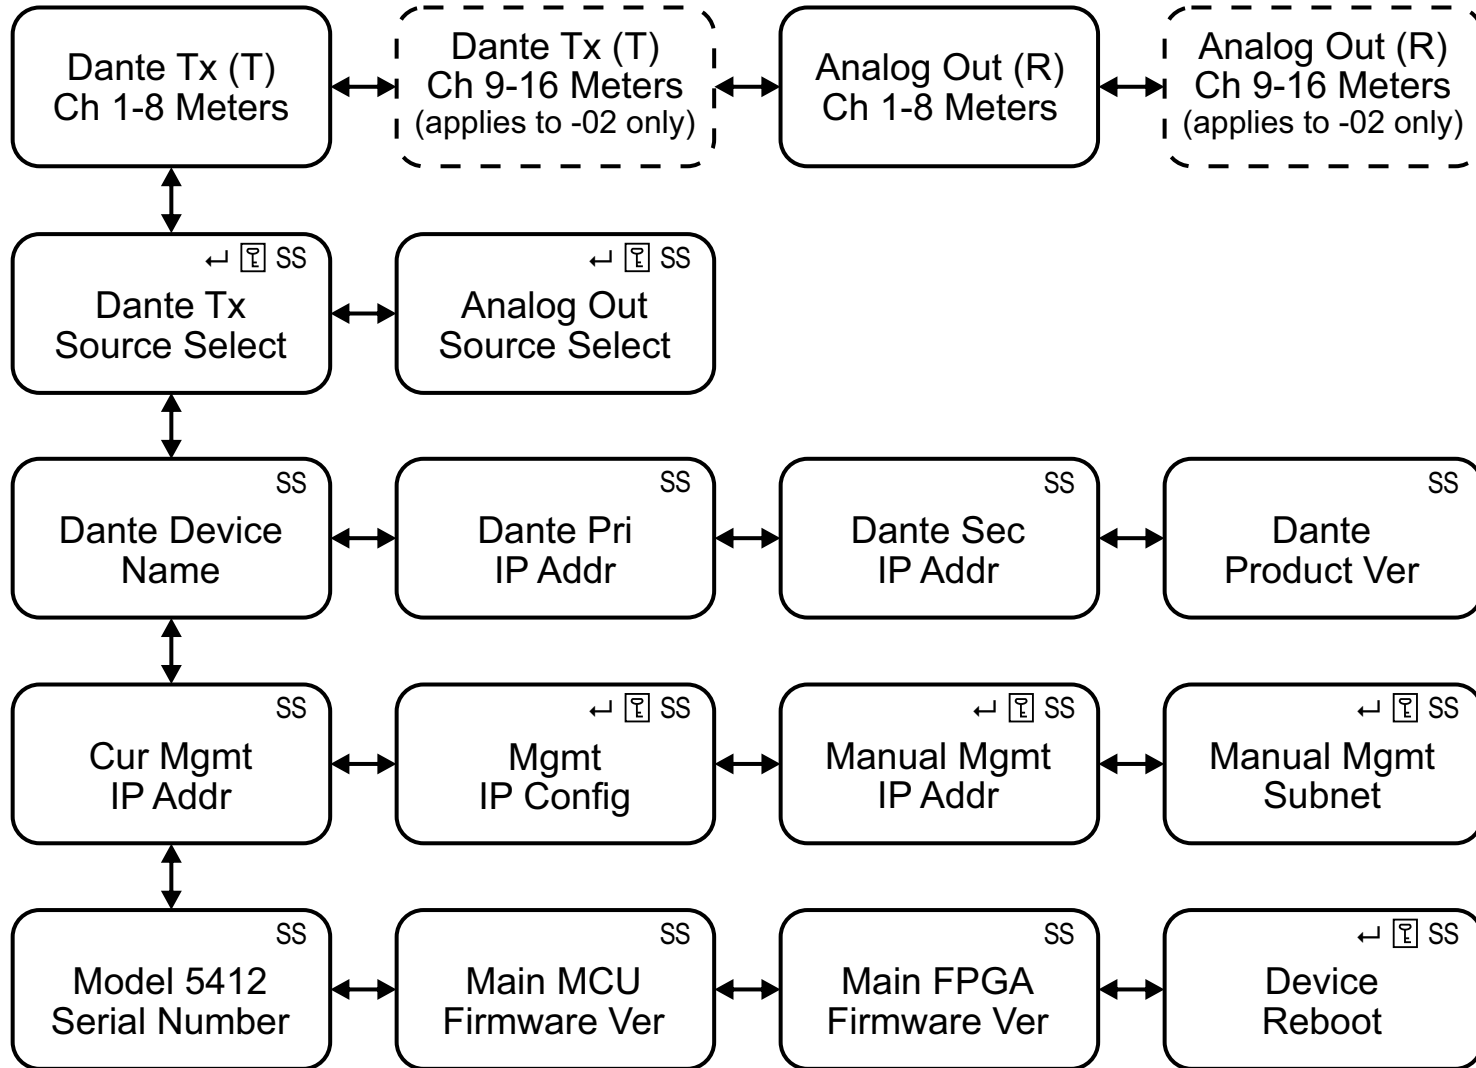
Dante Tx (T)
Ch 1-8 Meters

Dante Tx (T)
Ch 9-16 Meters
(applies to -02 only)

Analog Out (R)
Ch 1-8 Meters

Analog Out (R)
Ch 9-16 Meters
(applies to -02 only)

↵ SS
Dante Tx
Source Select

↵ SS
Analog Out
Source Select

SS
Dante Device
Name

SS
Dante Pri
IP Addr

SS
Dante Sec
IP Addr

SS
Dante
Product Ver

SS
Cur Mgmt
IP Addr

↵ SS
Mgmt
IP Config

↵ SS
Manual Mgmt
IP Addr

↵ SS
Manual Mgmt
Subnet

SS
Model 5412
Serial Number

SS
Main MCU
Firmware Ver

SS
Main FPGA
Firmware Ver

↵ SS
Device
Reboot